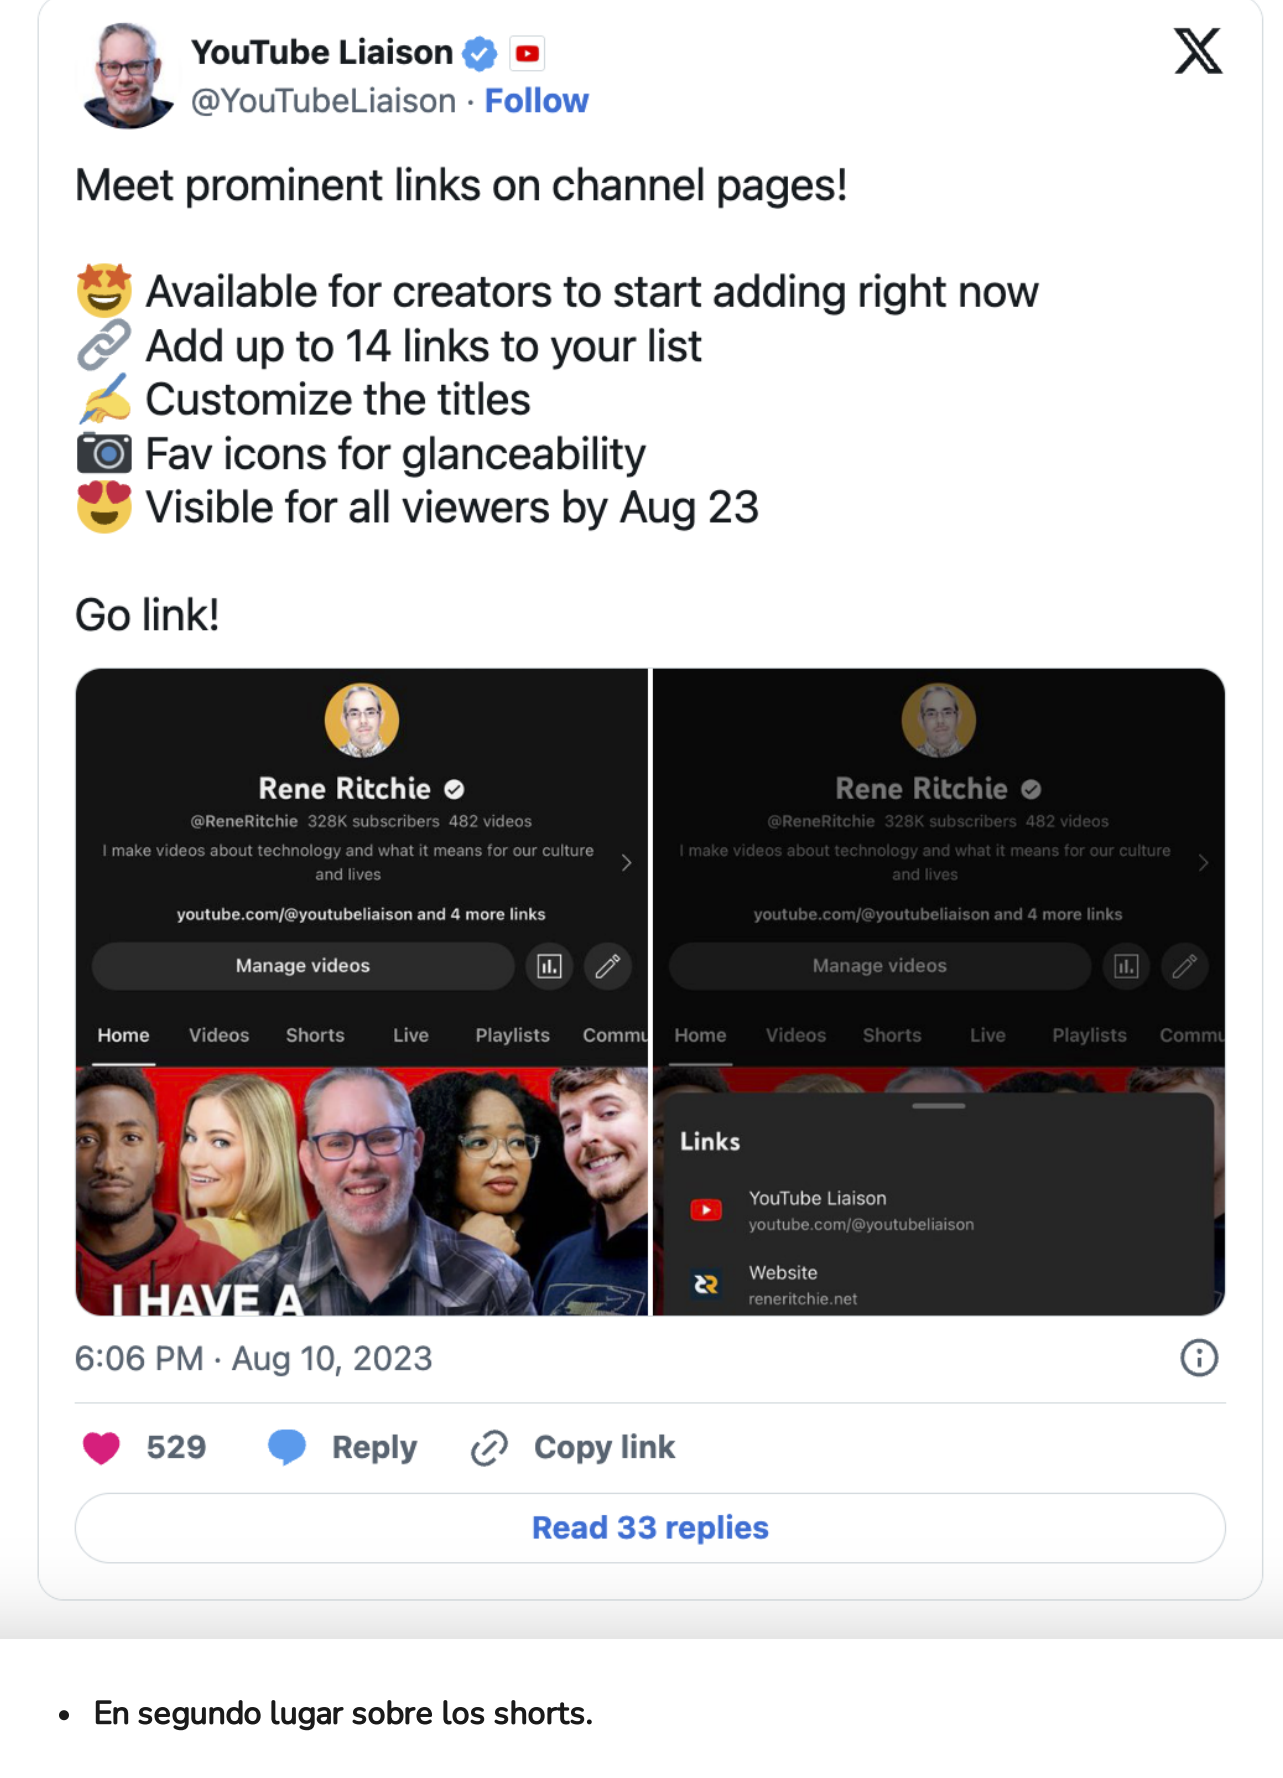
YouTube Liaison
@YouTubeLiaison · Follow

Meet prominent links on channel pages!

🤩 Available for creators to start adding right now
🔗 Add up to 14 links to your list
✍️ Customize the titles
📷 Fav icons for glanceability
😍 Visible for all viewers by Aug 23

Go link!

Rene Ritchie
@ReneRitchie 328K subscribers 482 videos
I make videos about technology and what it means for our culture and lives
youtube.com/@youtubeliaison and 4 more links
Manage videos
Home Videos Shorts Live Playlists Commu
I HAVE A

Rene Ritchie
@ReneRitchie 328K subscribers 482 videos
I make videos about technology and what it means for our culture and lives
youtube.com/@youtubeliaison and 4 more links
Manage videos
Home Videos Shorts Live Playlists Commu
Links
YouTube Liaison
youtube.com/@youtubeliaison
Website
reneritchie.net

6:06 PM · Aug 10, 2023

529 Reply Copy link

Read 33 replies

• En segundo lugar sobre los shorts.